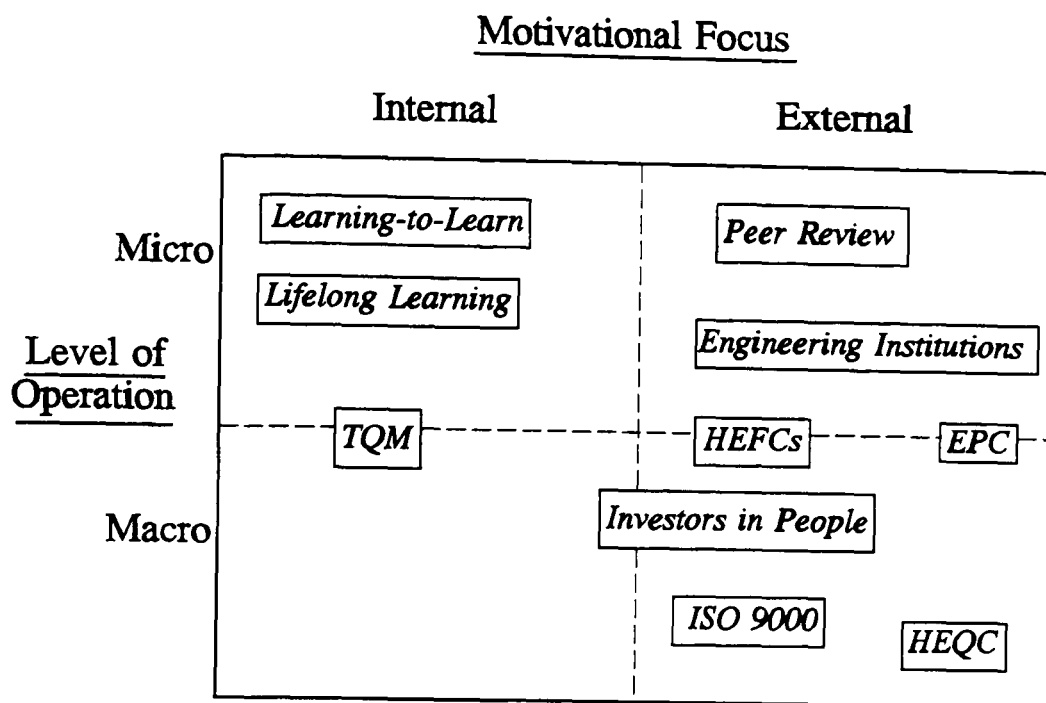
Motivational Focus

Internal

External

Micro

Macro

Level of Operation

Learning-to-Learn

Lifelong Learning

Peer Review

Engineering Institutions

TQM

HEFCs

EPC

Investors in People

ISO 9000

HEQC